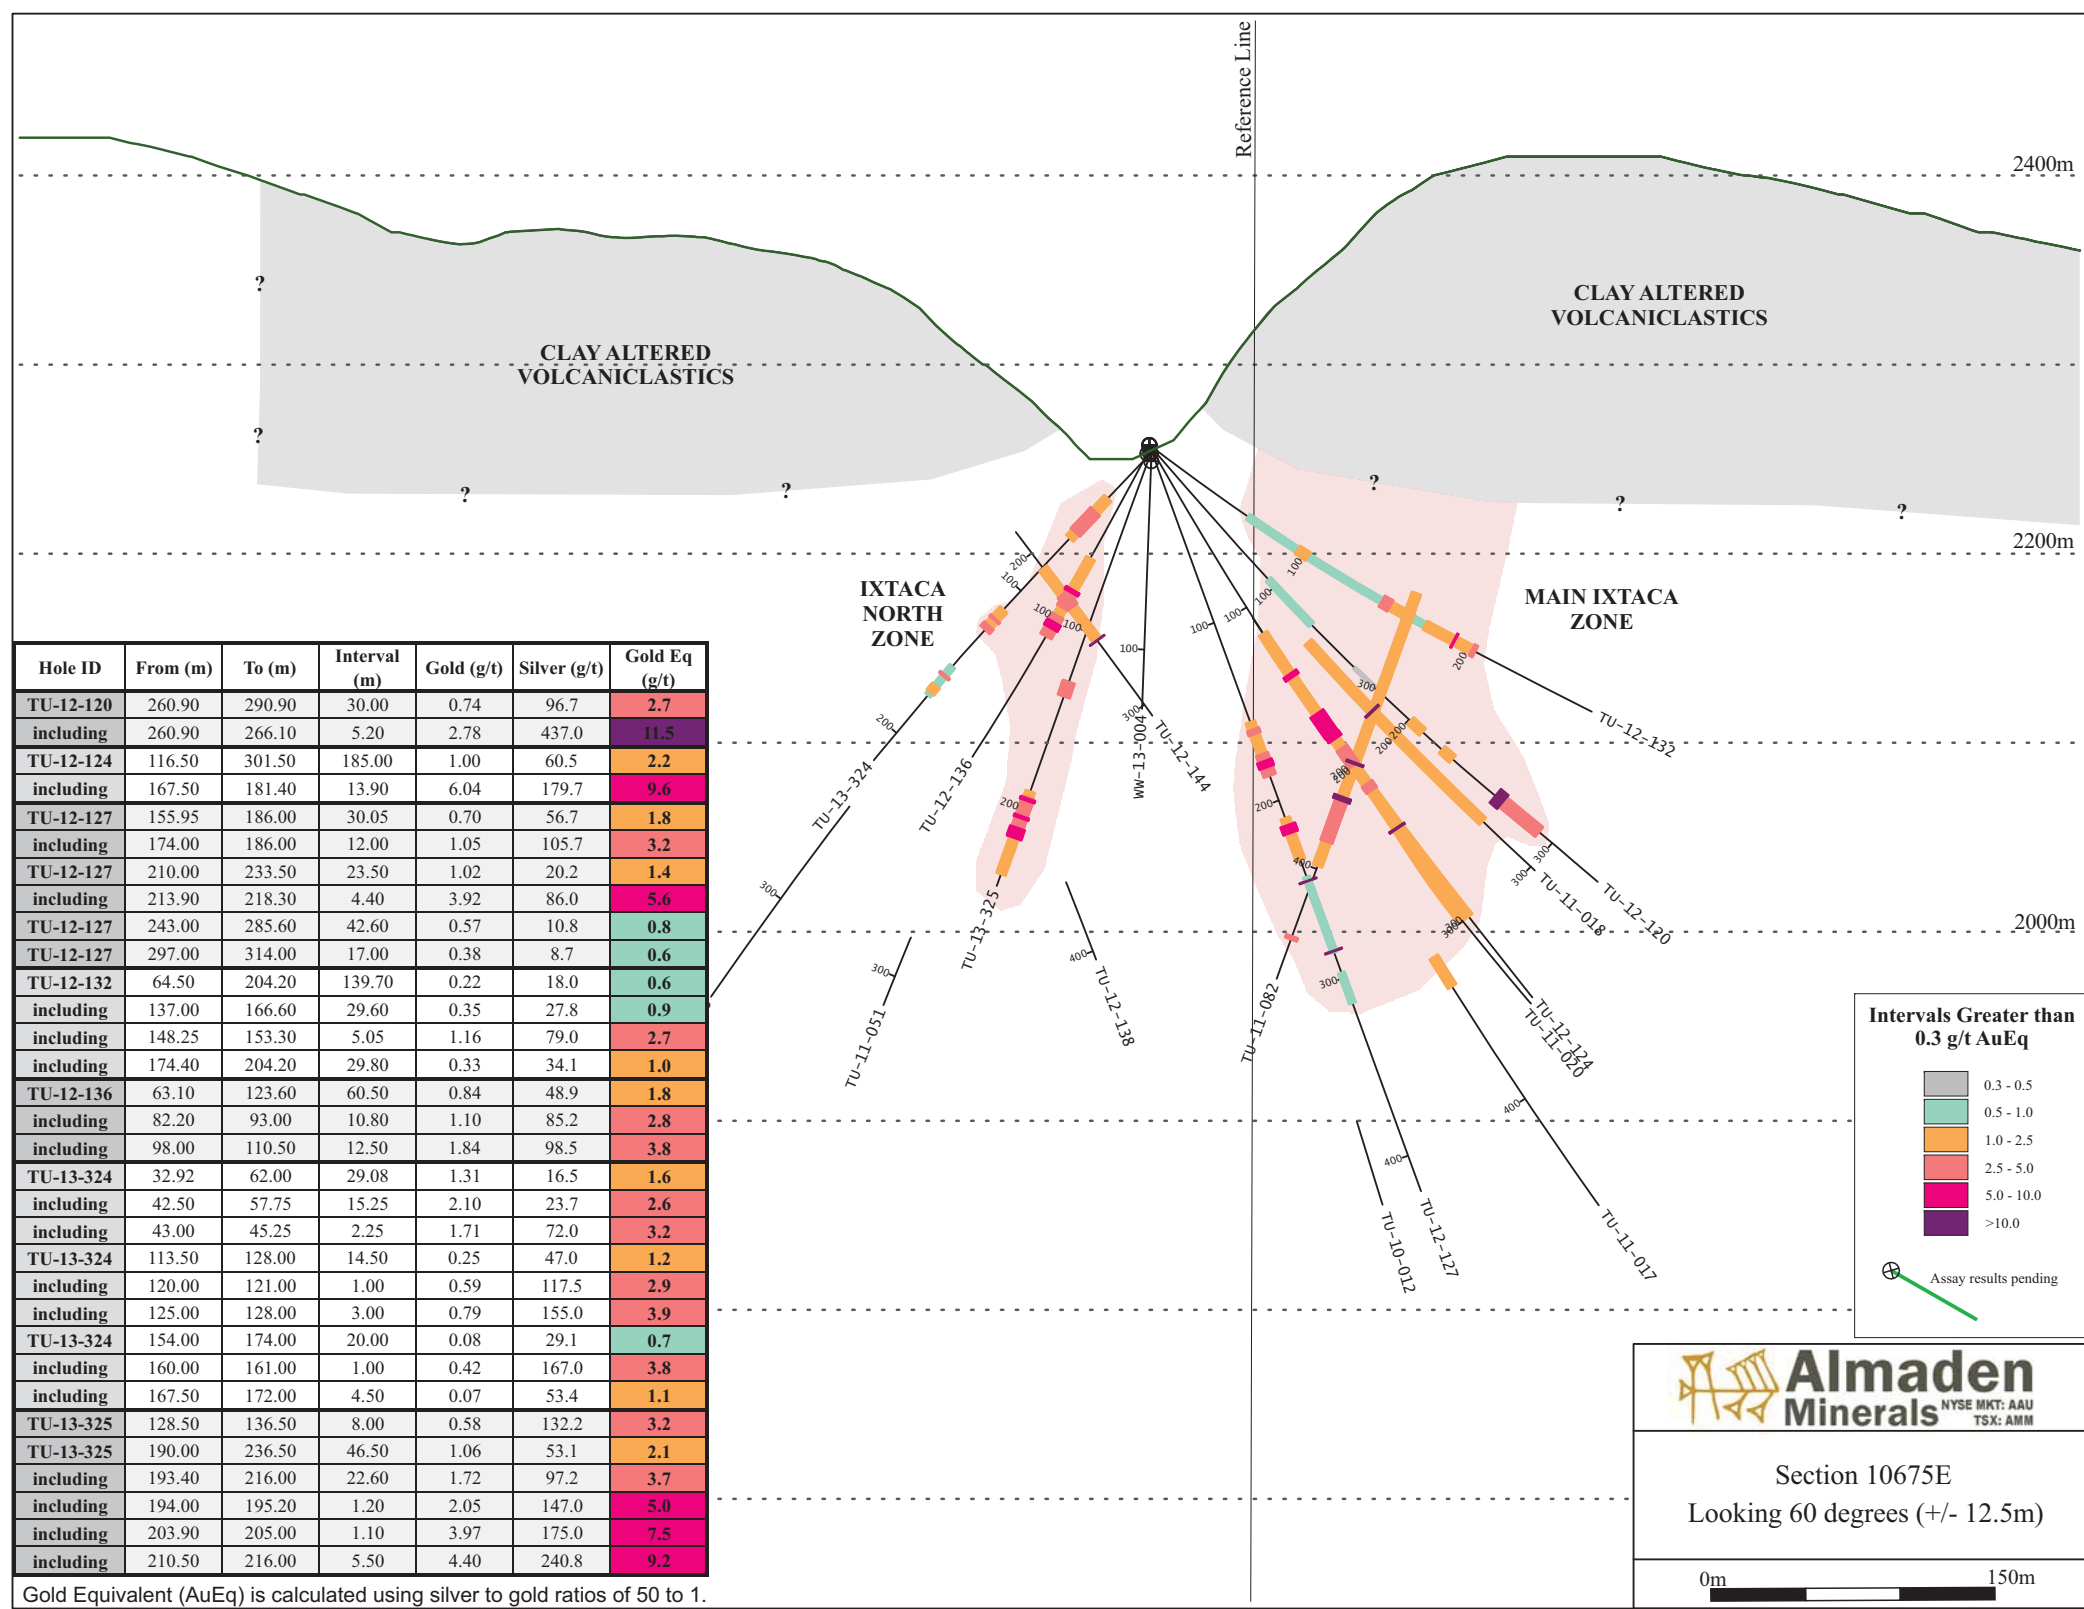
Reference Line

2400m

2200m

2000m

CLAY ALTERED VOLCANICLASTICS

CLAY ALTERED VOLCANICLASTICS

?
?
?
?
?
?
?

IXTACA NORTH ZONE

MAIN IXTACA ZONE

TU-13-324
TU-12-136
TU-13-325
WW-13-004
TU-12-144
TU-12-138
TU-11-051
TU-12-132
TU-12-120
TU-11-018
TU-12-124
TU-11-020
TU-11-082
TU-10-012
TU-12-127
TU-11-017

100
200
300
400

| Hole ID | From (m) | To (m) | Interval (m) | Gold (g/t) | Silver (g/t) | Gold Eq (g/t) |
|---|---|---|---|---|---|---|
| TU-12-120 | 260.90 | 290.90 | 30.00 | 0.74 | 96.7 | 2.7 |
| including | 260.90 | 266.10 | 5.20 | 2.78 | 437.0 | 11.5 |
| TU-12-124 | 116.50 | 301.50 | 185.00 | 1.00 | 60.5 | 2.2 |
| including | 167.50 | 181.40 | 13.90 | 6.04 | 179.7 | 9.6 |
| TU-12-127 | 155.95 | 186.00 | 30.05 | 0.70 | 56.7 | 1.8 |
| including | 174.00 | 186.00 | 12.00 | 1.05 | 105.7 | 3.2 |
| TU-12-127 | 210.00 | 233.50 | 23.50 | 1.02 | 20.2 | 1.4 |
| including | 213.90 | 218.30 | 4.40 | 3.92 | 86.0 | 5.6 |
| TU-12-127 | 243.00 | 285.60 | 42.60 | 0.57 | 10.8 | 0.8 |
| TU-12-127 | 297.00 | 314.00 | 17.00 | 0.38 | 8.7 | 0.6 |
| TU-12-132 | 64.50 | 204.20 | 139.70 | 0.22 | 18.0 | 0.6 |
| including | 137.00 | 166.60 | 29.60 | 0.35 | 27.8 | 0.9 |
| including | 148.25 | 153.30 | 5.05 | 1.16 | 79.0 | 2.7 |
| including | 174.40 | 204.20 | 29.80 | 0.33 | 34.1 | 1.0 |
| TU-12-136 | 63.10 | 123.60 | 60.50 | 0.84 | 48.9 | 1.8 |
| including | 82.20 | 93.00 | 10.80 | 1.10 | 85.2 | 2.8 |
| including | 98.00 | 110.50 | 12.50 | 1.84 | 98.5 | 3.8 |
| TU-13-324 | 32.92 | 62.00 | 29.08 | 1.31 | 16.5 | 1.6 |
| including | 42.50 | 57.75 | 15.25 | 2.10 | 23.7 | 2.6 |
| including | 43.00 | 45.25 | 2.25 | 1.71 | 72.0 | 3.2 |
| TU-13-324 | 113.50 | 128.00 | 14.50 | 0.25 | 47.0 | 1.2 |
| including | 120.00 | 121.00 | 1.00 | 0.59 | 117.5 | 2.9 |
| including | 125.00 | 128.00 | 3.00 | 0.79 | 155.0 | 3.9 |
| TU-13-324 | 154.00 | 174.00 | 20.00 | 0.08 | 29.1 | 0.7 |
| including | 160.00 | 161.00 | 1.00 | 0.42 | 167.0 | 3.8 |
| including | 167.50 | 172.00 | 4.50 | 0.07 | 53.4 | 1.1 |
| TU-13-325 | 128.50 | 136.50 | 8.00 | 0.58 | 132.2 | 3.2 |
| TU-13-325 | 190.00 | 236.50 | 46.50 | 1.06 | 53.1 | 2.1 |
| including | 193.40 | 216.00 | 22.60 | 1.72 | 97.2 | 3.7 |
| including | 194.00 | 195.20 | 1.20 | 2.05 | 147.0 | 5.0 |
| including | 203.90 | 205.00 | 1.10 | 3.97 | 175.0 | 7.5 |
| including | 210.50 | 216.00 | 5.50 | 4.40 | 240.8 | 9.2 |

Gold Equivalent (AuEq) is calculated using silver to gold ratios of 50 to 1.

Intervals Greater than 0.3 g/t AuEq
0.3 - 0.5
0.5 - 1.0
1.0 - 2.5
2.5 - 5.0
5.0 - 10.0
>10.0
Assay results pending

Almaden Minerals NYSE MKT: AAU TSX: AMM

Section 10675E
Looking 60 degrees (+/- 12.5m)

0m 150m